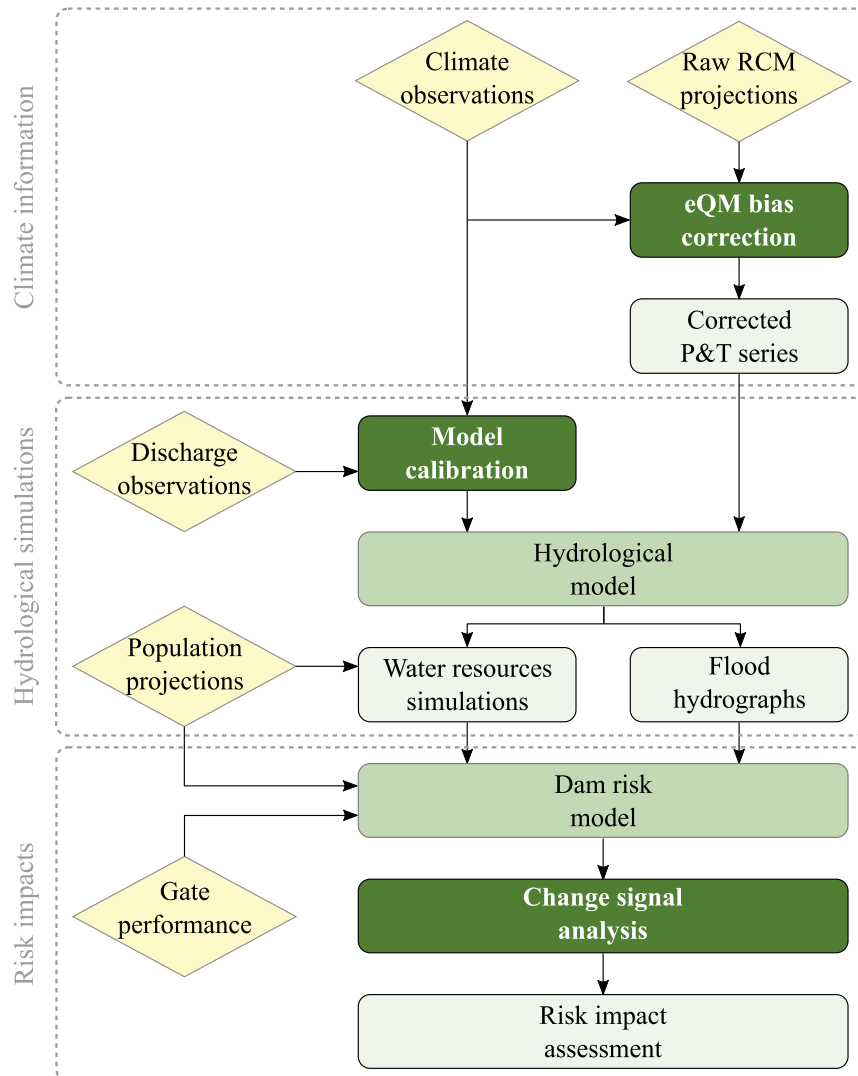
Climate information

Climate observations

Raw RCM projections

eQM bias correction

Corrected P&T series

Hydrological simulations

Discharge observations

Model calibration

Hydrological model

Population projections

Water resources simulations

Flood hydrographs

Risk impacts

Dam risk model

Gate performance

Change signal analysis

Risk impact assessment